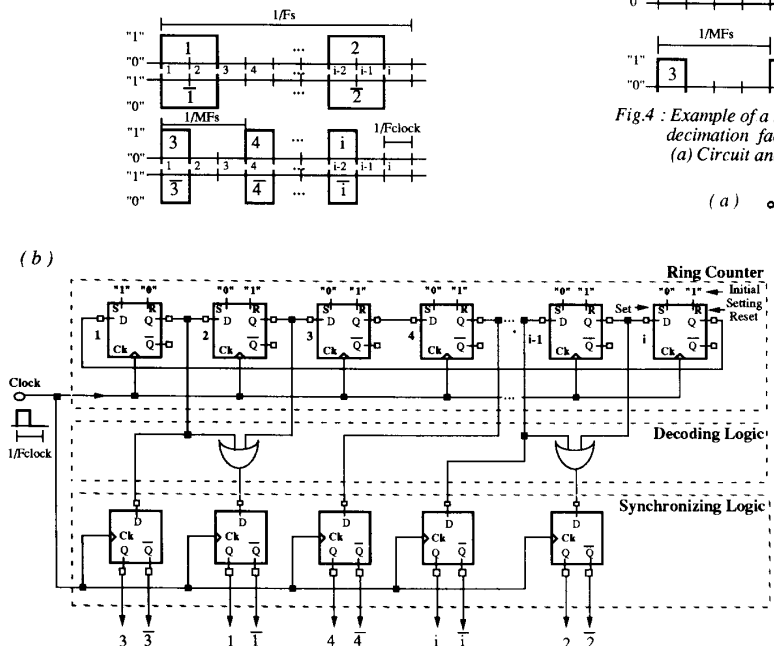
1/Fs

"1"
"0"
"1"
"0"

1 ... 2

1 2 3 4 ... i-2 i-1 i

$\overline{1}$ ... $\overline{2}$

1/MFs

"1"
"0"
"1"
"0"

3 4 ... i

1/Fclock

1 2 3 4 ... i-2 i-1 i

$\overline{3}$ $\overline{4}$ ... $\overline{i}$

0

1/MFs

"1"
"0"

3

Fig.4 : Example of a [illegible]
decimation fa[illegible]
(a) Circuit an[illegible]

( a )

( b )

Ring Counter

"1" "0" "0" "1" "0" "1" "0" "1" "0" "1" "0" "1"

S R D Q $\overline{Q}$ Ck 1

S R D Q $\overline{Q}$ Ck 2

S R D Q $\overline{Q}$ Ck 3

S R D Q $\overline{Q}$ Ck 4

S R D Q $\overline{Q}$ Ck i-1

Set

S R D Q $\overline{Q}$ Ck i

Initial Setting Reset

Clock

1/Fclock

Decoding Logic

Synchronizing Logic

D Ck Q $\overline{Q}$

D Ck Q $\overline{Q}$

D Ck Q $\overline{Q}$

D Ck Q $\overline{Q}$

D Ck Q $\overline{Q}$

3 $\overline{3}$ 1 $\overline{1}$ 4 $\overline{4}$ i $\overline{i}$ 2 $\overline{2}$